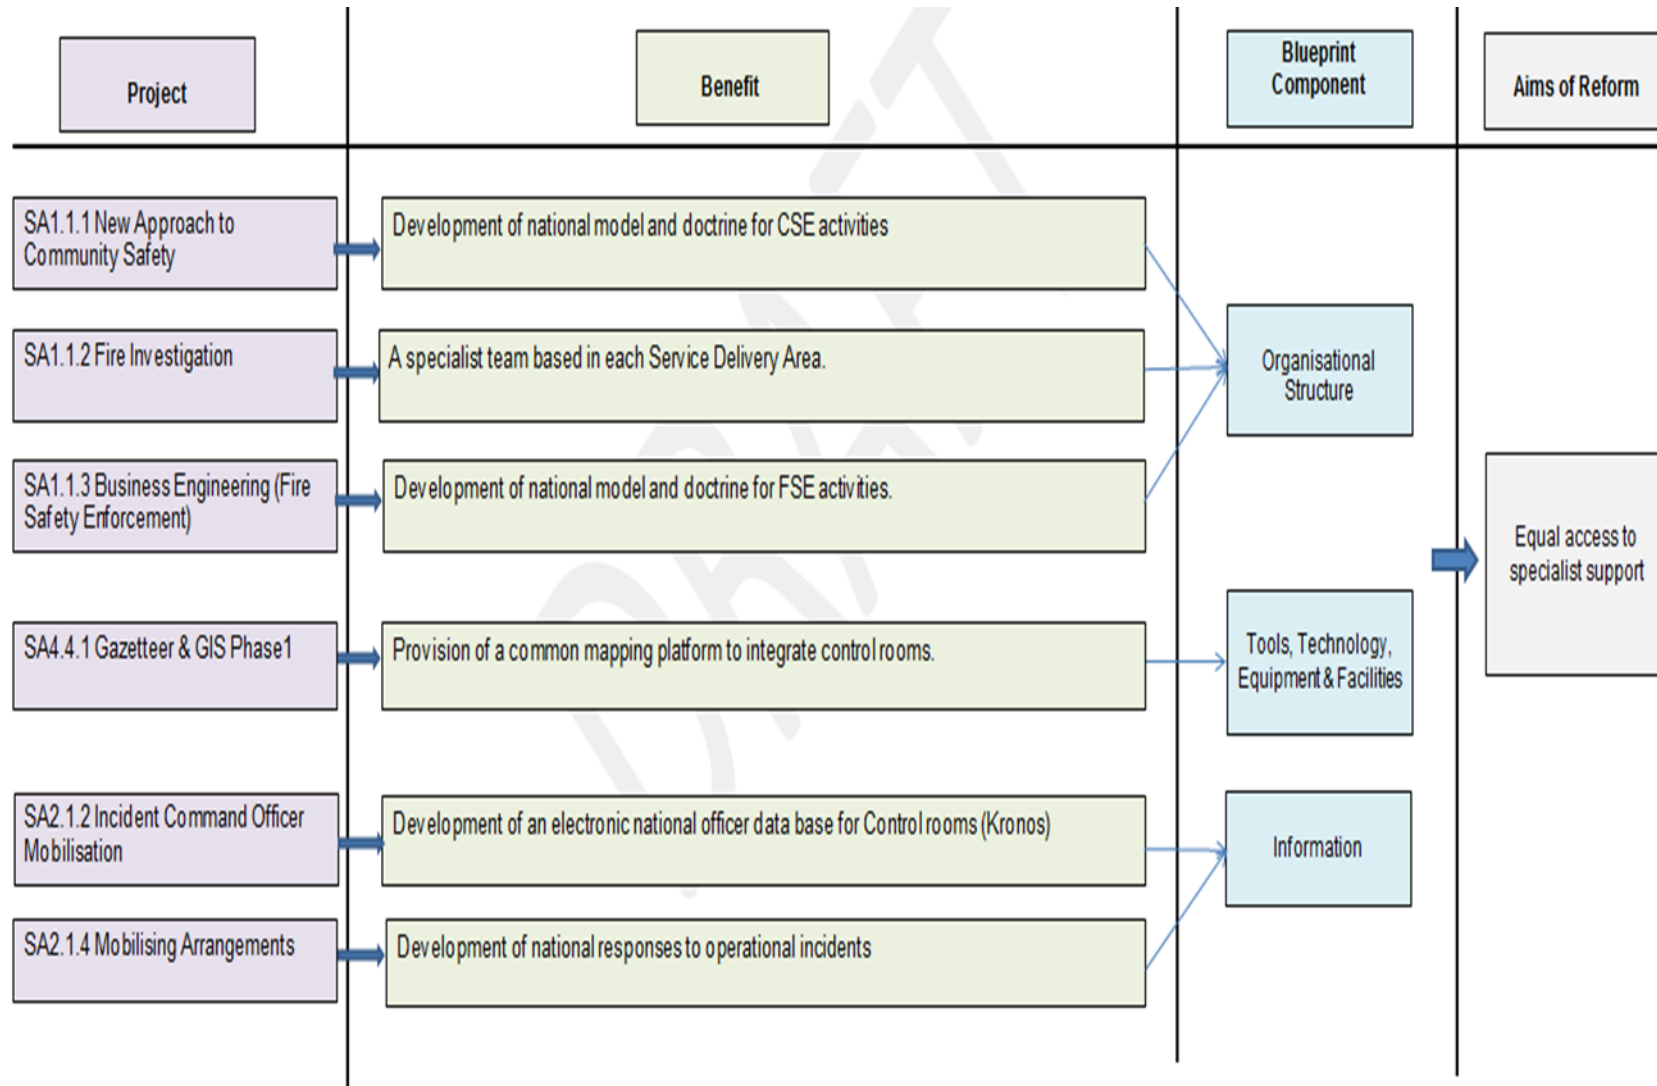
Project

Benefit

Blueprint Component

Aims of Reform

SA1.1.1 New Approach to Community Safety

Development of national model and doctrine for CSE activities

SA1.1.2 Fire Investigation

A specialist team based in each Service Delivery Area.

Organisational Structure

SA1.1.3 Business Engineering (Fire Safety Enforcement)

Development of national model and doctrine for FSE activities.

Equal access to specialist support

SA4.4.1 Gazetteer & GIS Phase1

Provision of a common mapping platform to integrate control rooms.

Tools, Technology, Equipment & Facilities

SA2.1.2 Incident Command Officer Mobilisation

Development of an electronic national officer data base for Control rooms (Kronos)

Information

SA2.1.4 Mobilising Arrangements

Development of national responses to operational incidents

DRAFT